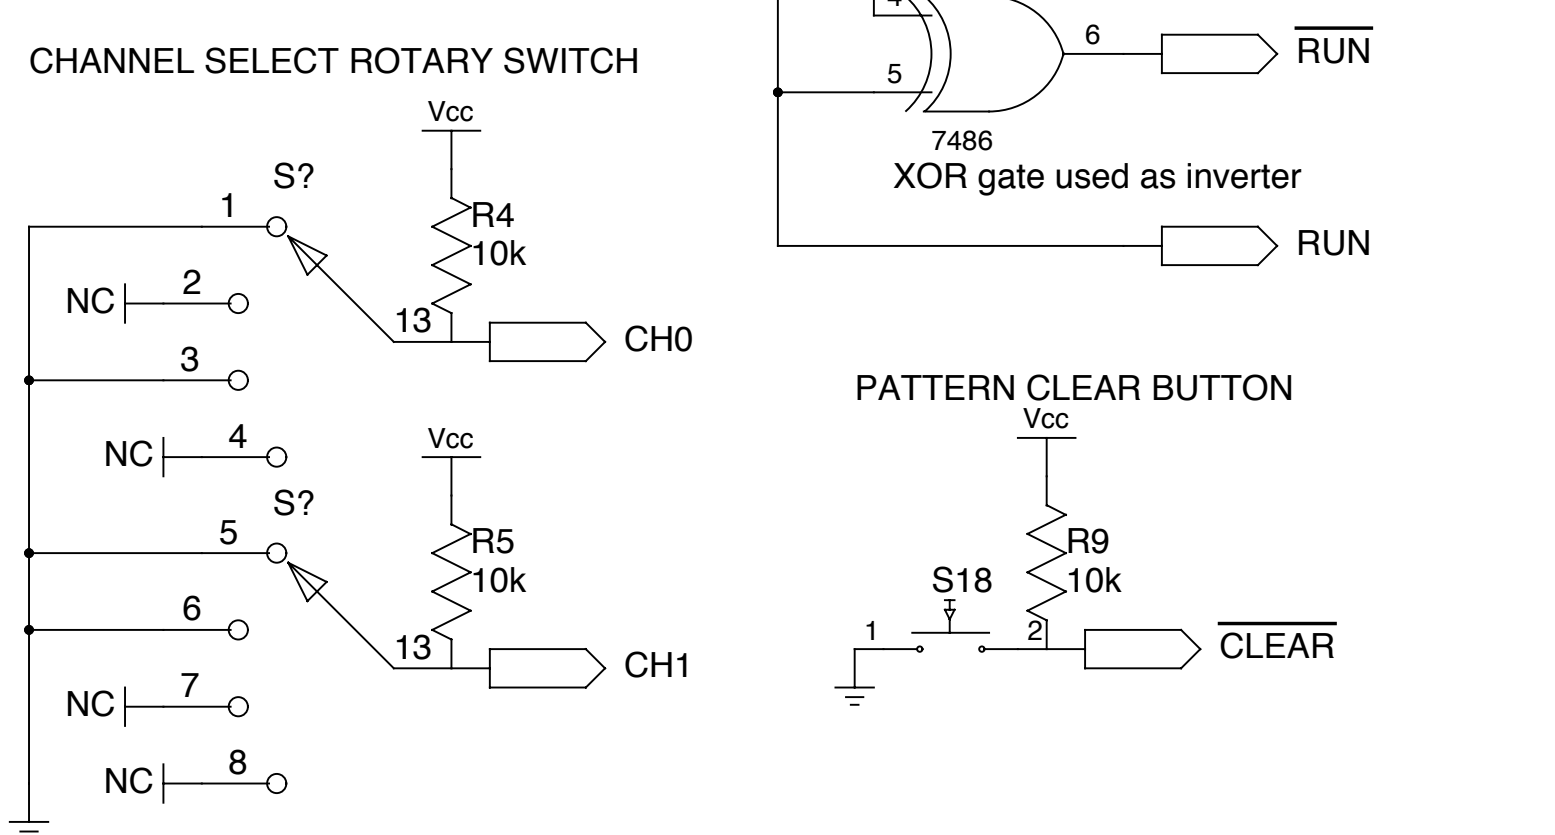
CHANNEL SELECT ROTARY SWITCH

Vcc

S?

1

R4
10k

NC 2

13

CH0

3

NC 4

Vcc

S?

5

R5
10k

6

13

CH1

NC 7

NC 8

4

5

6

$\overline{\text{RUN}}$

7486
XOR gate used as inverter

RUN

PATTERN CLEAR BUTTON

Vcc

R9
10k

S18

1

2

$\overline{\text{CLEAR}}$